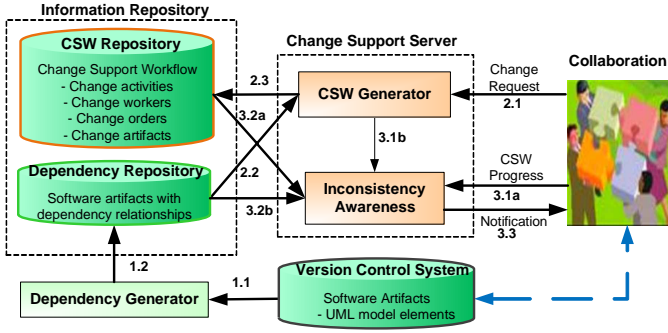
Information Repository

CSW Repository

Change Support Workflow
- Change activities
- Change workers
- Change orders
- Change artifacts

Dependency Repository

Software artifacts with dependency relationships

Change Support Server

CSW Generator

Inconsistency Awareness

2.3

3.2a

2.2

3.2b

3.1b

Change Request
2.1

CSW Progress
3.1a

Notification
3.3

Collaboration

1.2

1.1

Dependency Generator

Version Control System

Software Artifacts
- UML model elements